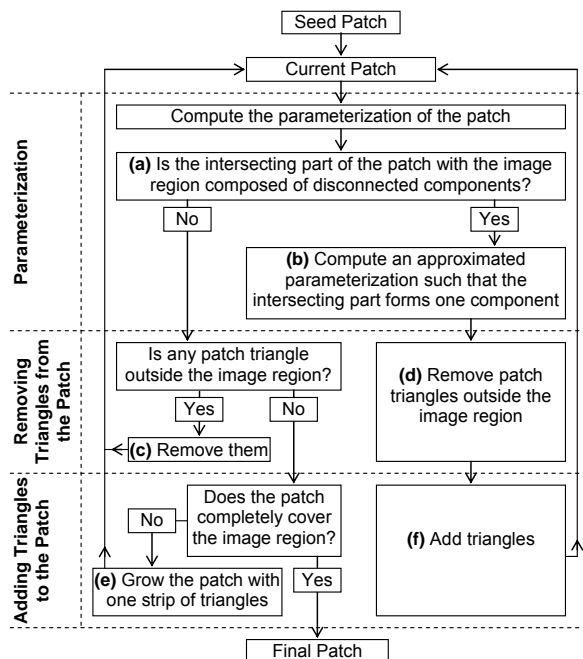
Seed Patch

Current Patch

Parameterization

Compute the parameterization of the patch

**(a)** Is the intersecting part of the patch with the image region composed of disconnected components?

No

Yes

**(b)** Compute an approximated parameterization such that the intersecting part forms one component

Removing Triangles from the Patch

Is any patch triangle outside the image region?

Yes

No

**(c)** Remove them

**(d)** Remove patch triangles outside the image region

Adding Triangles to the Patch

Does the patch completely cover the image region?

No

**(e)** Grow the patch with one strip of triangles

Yes

**(f)** Add triangles

Final Patch